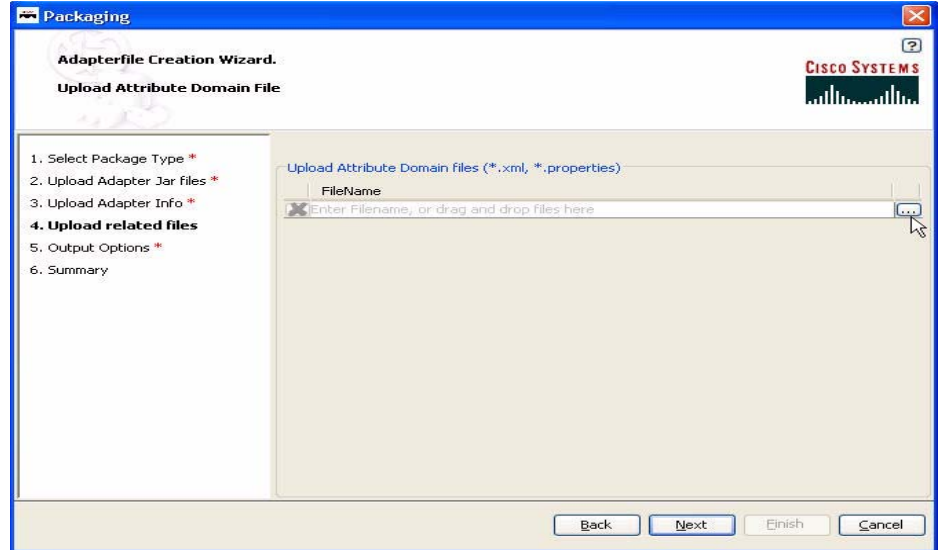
Packaging

Adapterfile Creation Wizard.

Upload Attribute Domain File

?

CISCO SYSTEMS

1. Select Package Type *
2. Upload Adapter Jar files *
3. Upload Adapter Info *
4. Upload related files
5. Output Options *
6. Summary

Upload Attribute Domain files (*.xml, *.properties)

FileName

Enter Filename, or drag and drop files here

...

Back

Next

Finish

Cancel